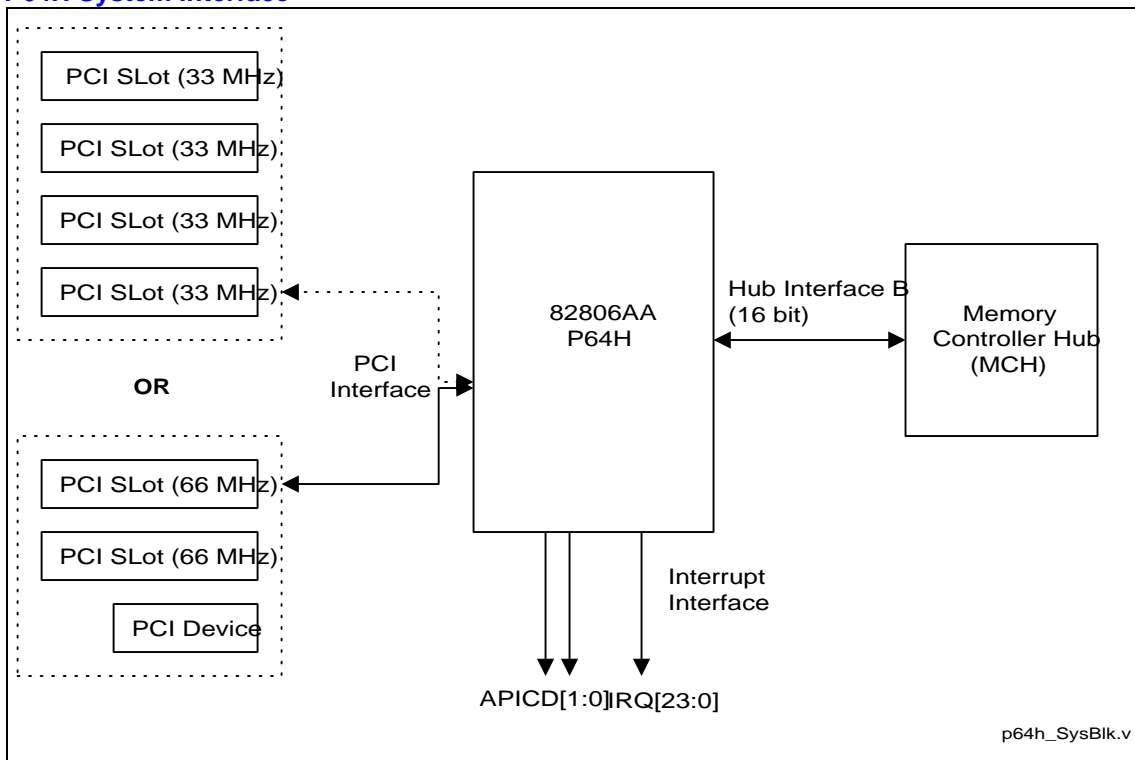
P64H System Interface

PCI SLot (33 MHz)

PCI SLot (33 MHz)

PCI SLot (33 MHz)

PCI SLot (33 MHz)

OR

PCI SLot (66 MHz)

PCI SLot (66 MHz)

PCI Device

PCI Interface

82806AA P64H

Hub Interface B (16 bit)

Memory Controller Hub (MCH)

Interrupt Interface

APICD[1:0]

IRQ[23:0]

p64h_SysBlk.v